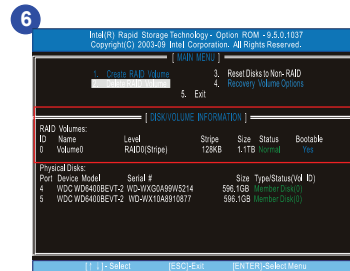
6

Intel(R) Rapid Storage Technology - Option ROM - 9.5.0.1037
Copyright(C) 2003-09 Intel Corporation. All Rights Reserved.

[ MAIN MENU ]

1. Create RAID Volume
2. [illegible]
3. Reset Disks to Non-RAID
4. Recovery Volume Options
5. Exit

[ DISK/VOLUME INFORMATION ]

RAID Volumes:

| ID | Name | Level | Stripe | Size | Status | Bootable |
|---|---|---|---|---|---|---|
| 0 | Volume0 | RAID0(Stripe) | 128KB | 1.1TB | Normal | Yes |

Physical Disks:

| Port | Device Model | Serial # | Size | Type/Status(Vol ID) |
|---|---|---|---|---|
| 4 | WDC WD6400BEVT-2 | WD-WXG0A99W5214 | 596.1GB | Member Disk(0) |
| 5 | WDC WD6400BEVT-2 | WD-WX10A8910877 | 596.1GB | Member Disk(0) |

[↑↓]-Select [ESC]-Exit [ENTER]-Select Menu